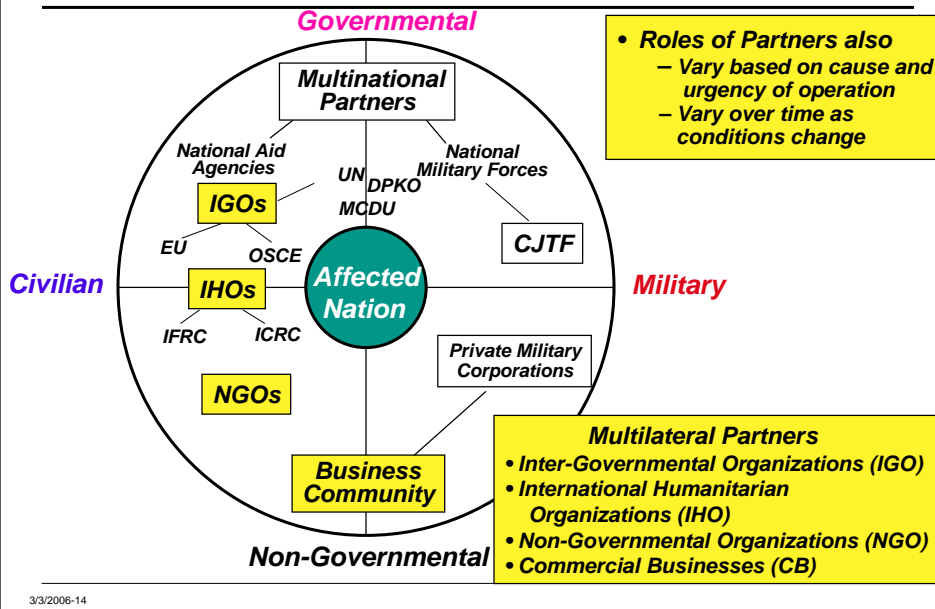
Governmental

• Roles of Partners also
– Vary based on cause and urgency of operation
– Vary over time as conditions change

Multinational Partners

National Aid Agencies

National Military Forces

UN
DPKO
MCDU

IGOs

EU

OSCE

CJTF

Civilian

IHOs

Affected Nation

Military

IFRC

ICRC

Private Military Corporations

NGOs

Business Community

Multilateral Partners
• Inter-Governmental Organizations (IGO)
• International Humanitarian Organizations (IHO)
• Non-Governmental Organizations (NGO)
• Commercial Businesses (CB)

Non-Governmental

3/3/2006-14